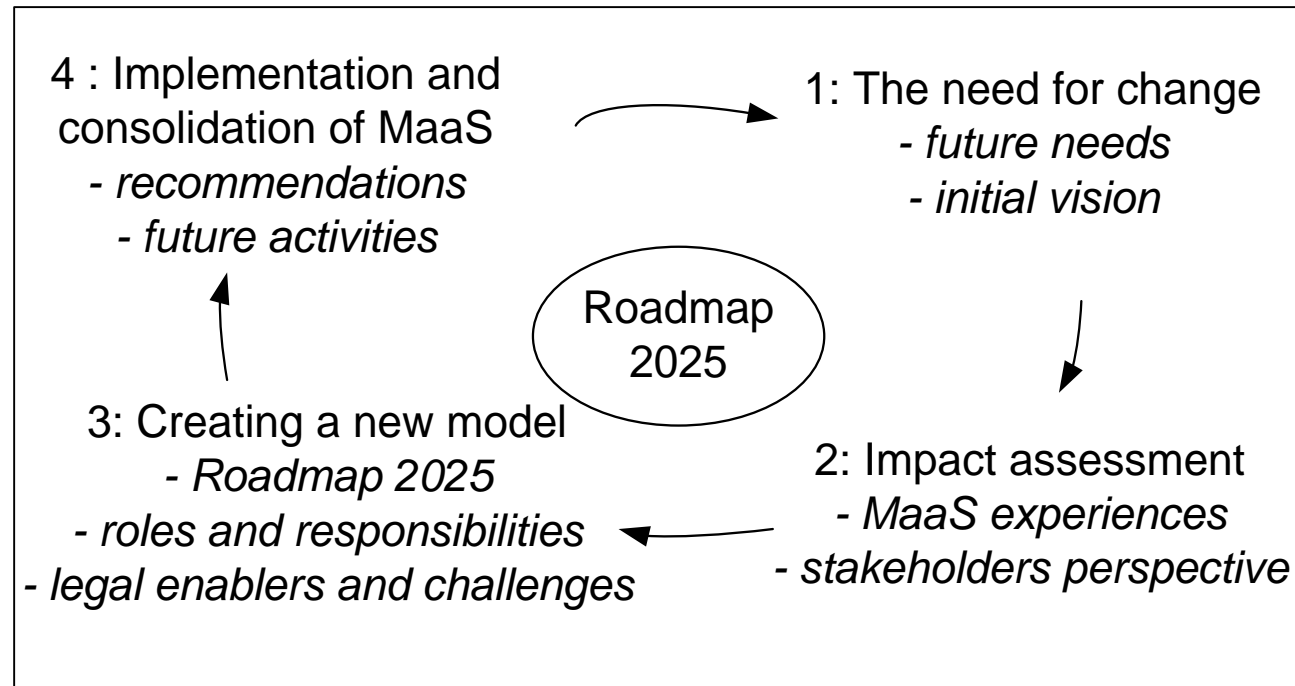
4 : Implementation and consolidation of MaaS
- *recommendations*
- *future activities*

1: The need for change
- *future needs*
- *initial vision*

Roadmap 2025

3: Creating a new model
- *Roadmap 2025*
- *roles and responsibilities*
- *legal enablers and challenges*

2: Impact assessment
- *MaaS experiences*
- *stakeholders perspective*